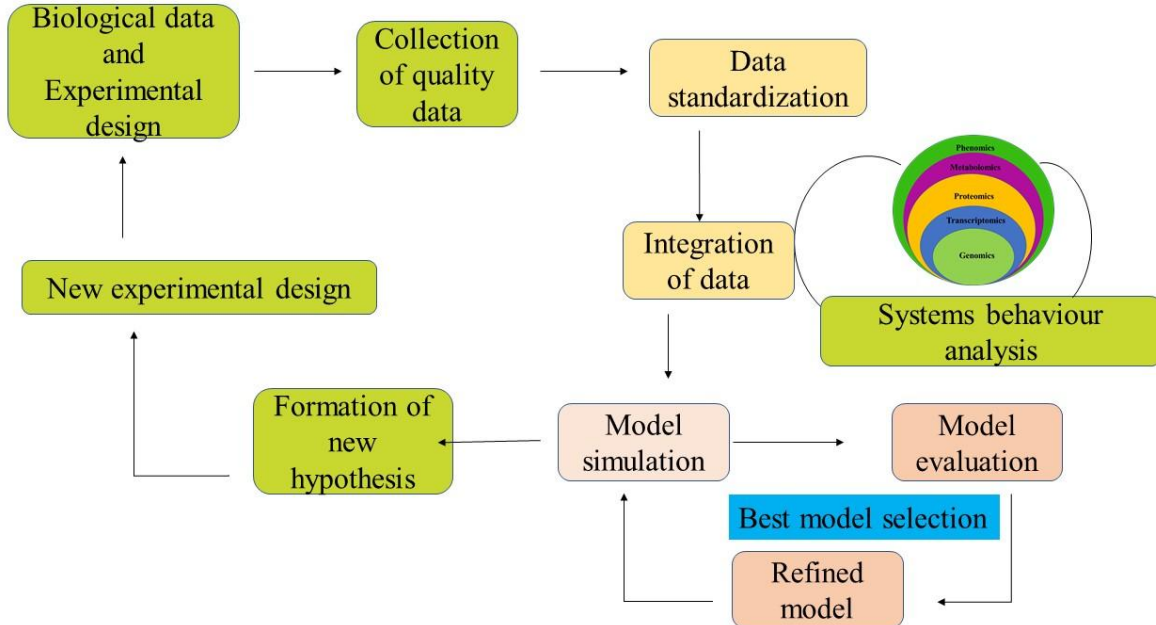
Biological data and Experimental design

Collection of quality data

Data standardization

Phenomics

Metabolomics

Proteomics

Transcriptomics

Genomics

Integration of data

Systems behaviour analysis

New experimental design

Formation of new hypothesis

Model simulation

Model evaluation

Best model selection

Refined model